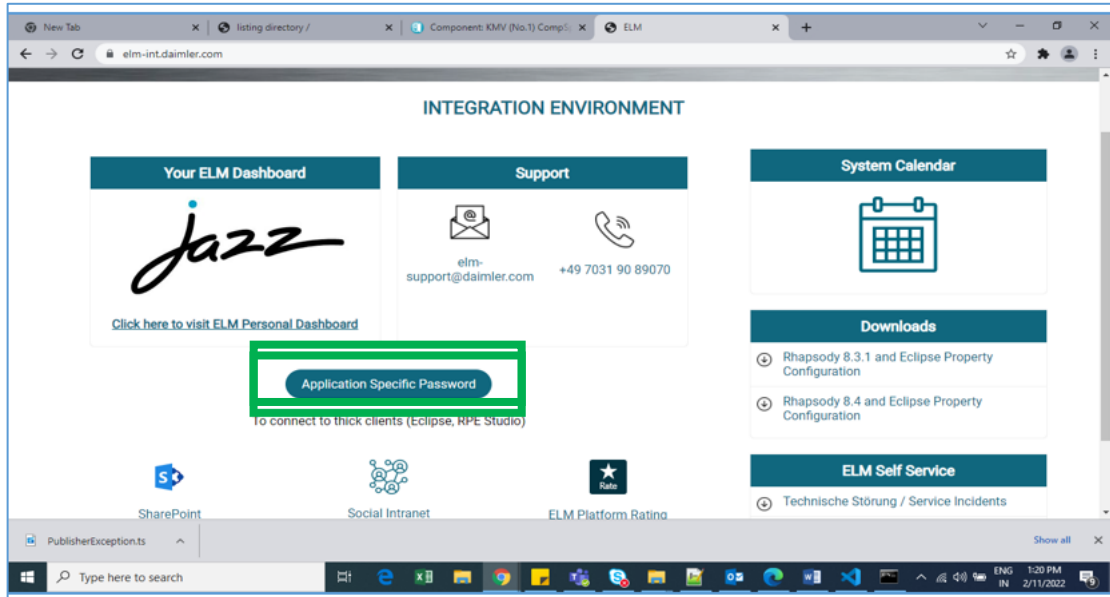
New Tab ×
listing directory / ×
Component: KMV (No.1) CompS ×
ELM ×
+

elm-int.daimler.com

INTEGRATION ENVIRONMENT

Your ELM Dashboard

jazz

Click here to visit ELM Personal Dashboard

Support

elm-support@daimler.com

+49 7031 90 89070

System Calendar

Downloads

Rhapsody 8.3.1 and Eclipse Property Configuration

Rhapsody 8.4 and Eclipse Property Configuration

Application Specific Password

To connect to thick clients (Eclipse, RPE Studio)

ELM Self Service

Technische Störung / Service Incidents

SharePoint

Social Intranet

Rate

ELM Platform Rating

PublisherException.ts

Show all

Type here to search

ENG IN

1:20 PM 2/11/2022